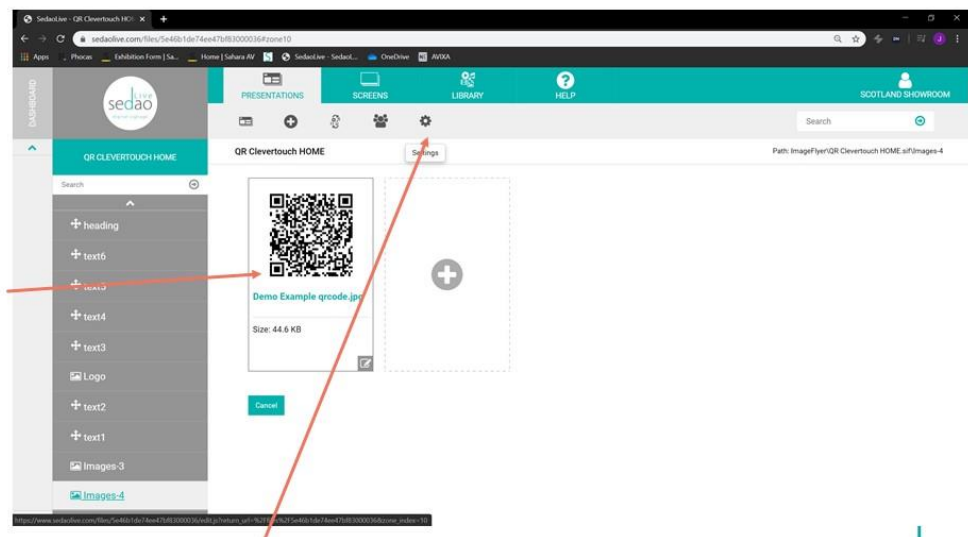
SedaoLive - QR Clevertouch HOM ×
sedaolive.com/files/5e46b1de74ee47bf83000036#zone10
Apps Phocas Exhibition Form | Sa... Home | Sahara AV SedaoLive - SedaoL... OneDrive AVIXA
DASHBOARD
sedao live
PRESENTATIONS
SCREENS
LIBRARY
HELP
SCOTLAND SHOWROOM
Search
QR CLEVERTOUCH HOME
QR Clevertouch HOME
Settings
Path: ImageFlyer\QR Clevertouch HOME.sif\Images-4
Search
heading
text6
text5
text4
text3
Logo
text2
text1
Images-3
Images-4
Demo Example qrcode.jpg
Size: 44.6 KB
Cancel
https://www.sedaolive.com/files/5e46b1de74ee47bf83000036/edit.js?return_url=%2Ffiles%2F5e46b1de74ee47bf83000036&zone_index=10